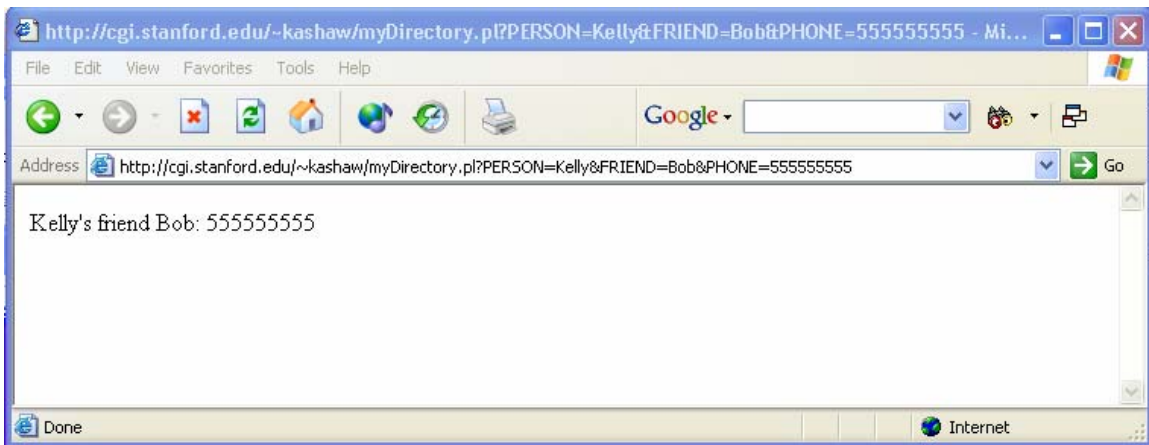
http://cgi.stanford.edu/~kashaw/myDirectory.pl?PERSON=Kelly&FRIEND=Bob&PHONE=555555555 - Mi...

File Edit View Favorites Tools Help

Google

Address http://cgi.stanford.edu/~kashaw/myDirectory.pl?PERSON=Kelly&FRIEND=Bob&PHONE=555555555 Go

Kelly's friend Bob: 555555555

Done Internet